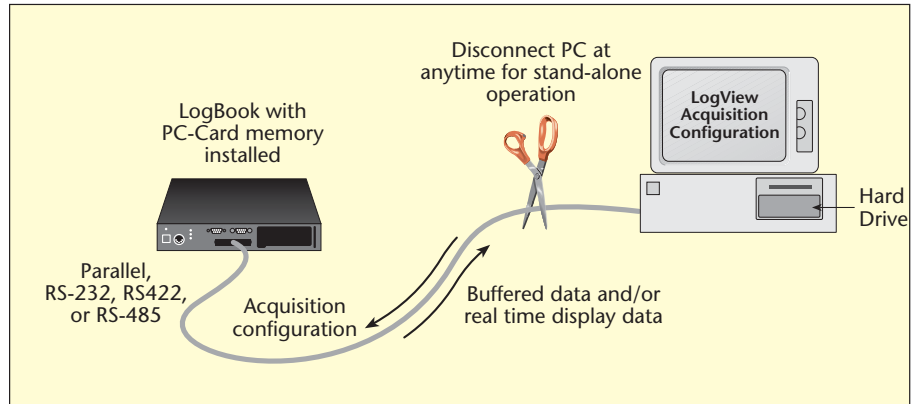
Disconnect PC at anytime for stand-alone operation

LogView Acquisition Configuration

LogBook with PC-Card memory installed

Hard Drive

Parallel, RS-232, RS422, or RS-485

Acquisition configuration

Buffered data and/or real time display data